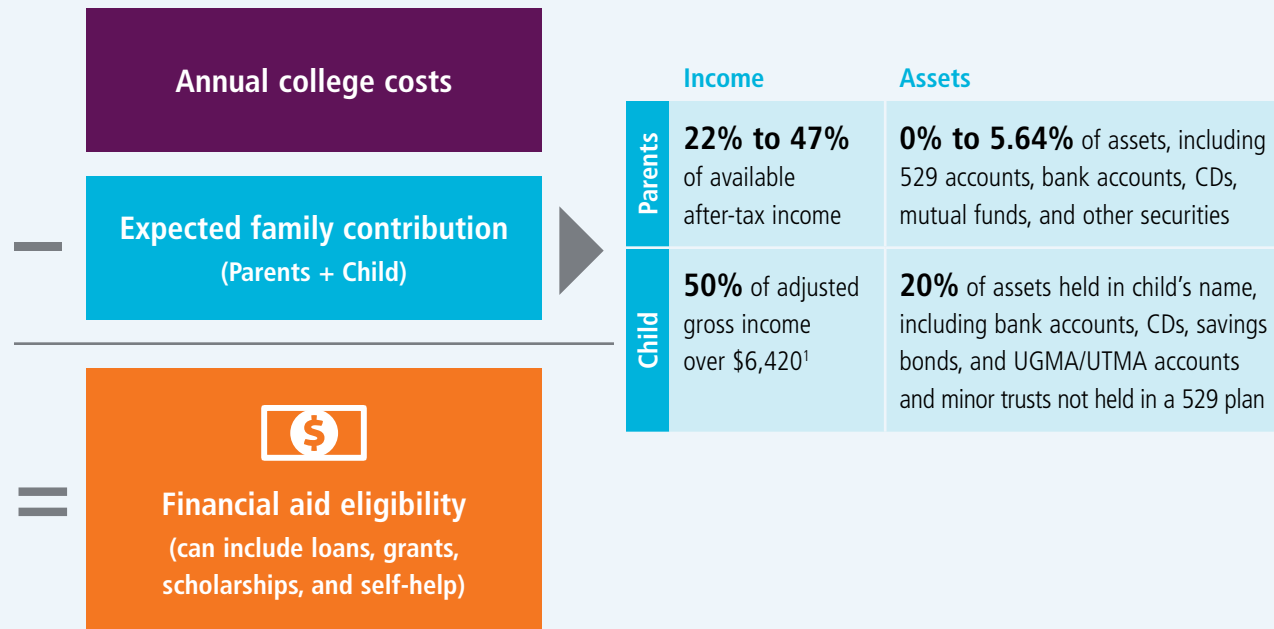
Annual college costs

−

Expected family contribution
(Parents + Child)

=

$

Financial aid eligibility
(can include loans, grants, scholarships, and self-help)

| | Income | Assets |
|---|---|---|
| Parents | **22% to 47%** of available after-tax income | **0% to 5.64%** of assets, including 529 accounts, bank accounts, CDs, mutual funds, and other securities |
| Child | **50%** of adjusted gross income over \$6,420$^1$ | **20%** of assets held in child's name, including bank accounts, CDs, savings bonds, and UGMA/UTMA accounts and minor trusts not held in a 529 plan |